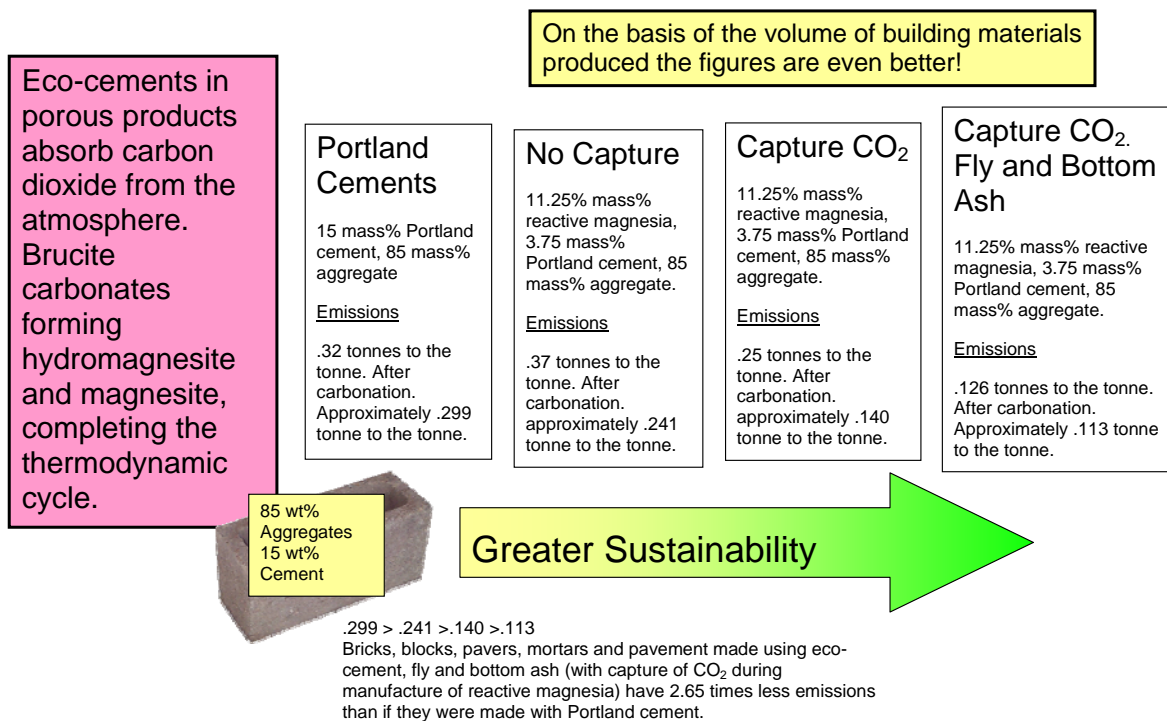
On the basis of the volume of building materials produced the figures are even better!

Eco-cements in porous products absorb carbon dioxide from the atmosphere. Brucite carbonates forming hydromagnesite and magnesite, completing the thermodynamic cycle.

Portland Cements

15 mass% Portland cement, 85 mass% aggregate

Emissions

.32 tonnes to the tonne. After carbonation. Approximately .299 tonne to the tonne.

No Capture

11.25% mass% reactive magnesia, 3.75 mass% Portland cement, 85 mass% aggregate.

Emissions

.37 tonnes to the tonne. After carbonation. approximately .241 tonne to the tonne.

Capture $CO_2$

11.25% mass% reactive magnesia, 3.75 mass% Portland cement, 85 mass% aggregate.

Emissions

.25 tonnes to the tonne. After carbonation. approximately .140 tonne to the tonne.

Capture $CO_2$. Fly and Bottom Ash

11.25% mass% reactive magnesia, 3.75 mass% Portland cement, 85 mass% aggregate.

Emissions

.126 tonnes to the tonne. After carbonation. Approximately .113 tonne to the tonne.

85 wt% Aggregates 15 wt% Cement

Greater Sustainability

.299 > .241 >.140 >.113
Bricks, blocks, pavers, mortars and pavement made using eco-cement, fly and bottom ash (with capture of $CO_2$ during manufacture of reactive magnesia) have 2.65 times less emissions than if they were made with Portland cement.